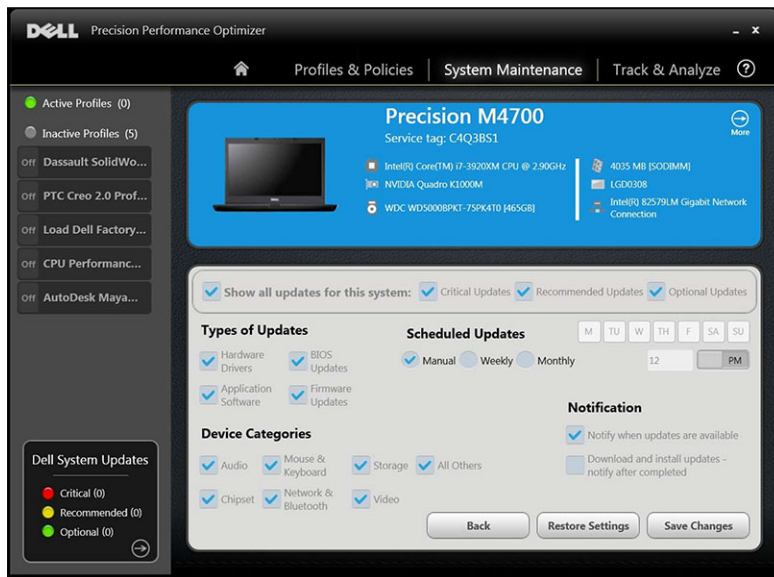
DELL Precision Performance Optimizer

_ x

Profiles & Policies | System Maintenance | Track & Analyze ?

Active Profiles (0)

Inactive Profiles (5)

Off Dassault SolidWo...

Off PTC Creo 2.0 Prof...

Off Load Dell Factory...

Off CPU Performanc...

Off AutoDesk Maya...

Precision M4700

Service tag: C4Q3BS1

More

Intel(R) Core(TM) i7-3920XM CPU @ 2.90GHz

NVIDIA Quadro K1000M

WDC WD5000BPKT-75PK4T0 [465GB]

4035 MB [SODIMM]

LGD0308

Intel(R) 82579LM Gigabit Network Connection

Show all updates for this system: Critical Updates Recommended Updates Optional Updates

Types of Updates

Hardware Drivers

BIOS Updates

Application Software

Firmware Updates

Scheduled Updates

M TU W TH F SA SU

Manual Weekly Monthly

12 PM

Notification

Notify when updates are available

Download and install updates - notify after completed

Device Categories

Audio

Mouse & Keyboard

Storage

All Others

Chipset

Network & Bluetooth

Video

Back

Restore Settings

Save Changes

Dell System Updates

Critical (0)

Recommended (0)

Optional (0)